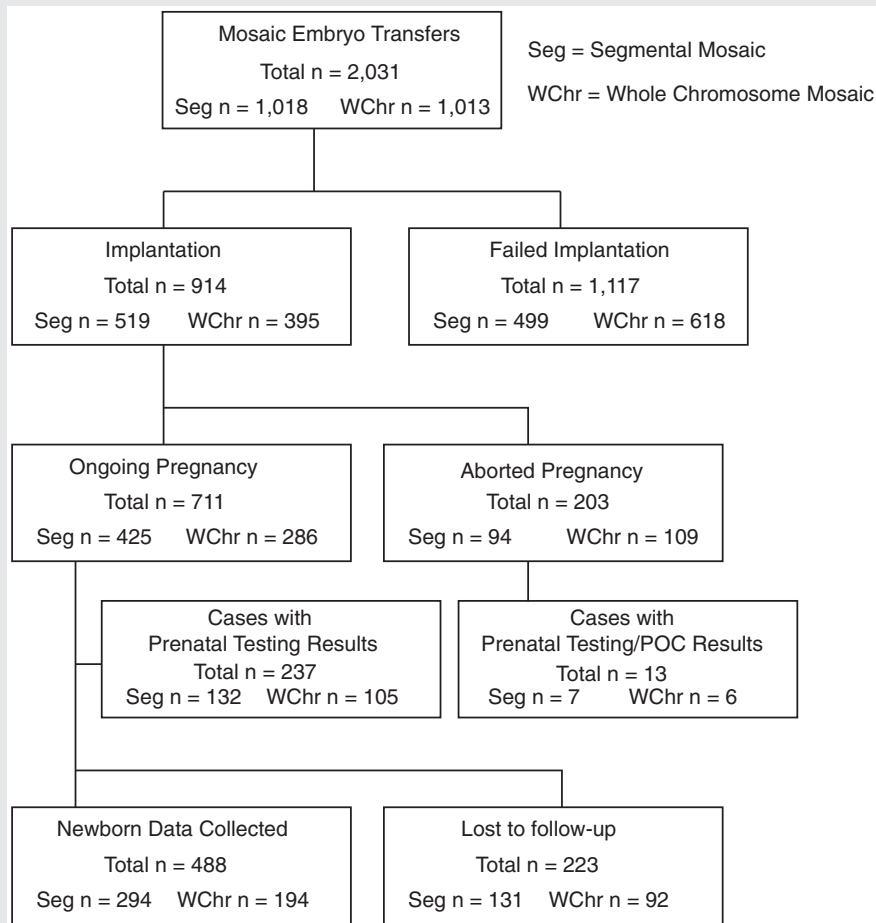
Mosaic Embryo Transfers
Total n = 2,031
Seg n = 1,018 WChr n = 1,013

Seg = Segmental Mosaic

WChr = Whole Chromosome Mosaic

Implantation
Total n = 914
Seg n = 519 WChr n = 395

Failed Implantation
Total n = 1,117
Seg n = 499 WChr n = 618

Ongoing Pregnancy
Total n = 711
Seg n = 425 WChr n = 286

Aborted Pregnancy
Total n = 203
Seg n = 94 WChr n = 109

Cases with
Prenatal Testing Results
Total n = 237
Seg n = 132 WChr n = 105

Cases with
Prenatal Testing/POC Results
Total n = 13
Seg n = 7 WChr n = 6

Newborn Data Collected
Total n = 488
Seg n = 294 WChr n = 194

Lost to follow-up
Total n = 223
Seg n = 131 WChr n = 92